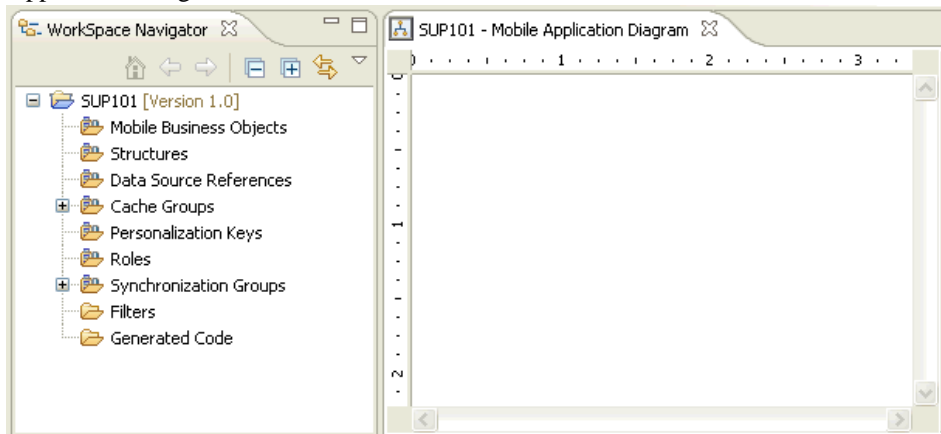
WorkSpace Navigator

SUP101 [Version 1.0]
Mobile Business Objects
Structures
Data Source References
Cache Groups
Personalization Keys
Roles
Synchronization Groups
Filters
Generated Code

SUP101 - Mobile Application Diagram

0 1 2 3

0 1 2